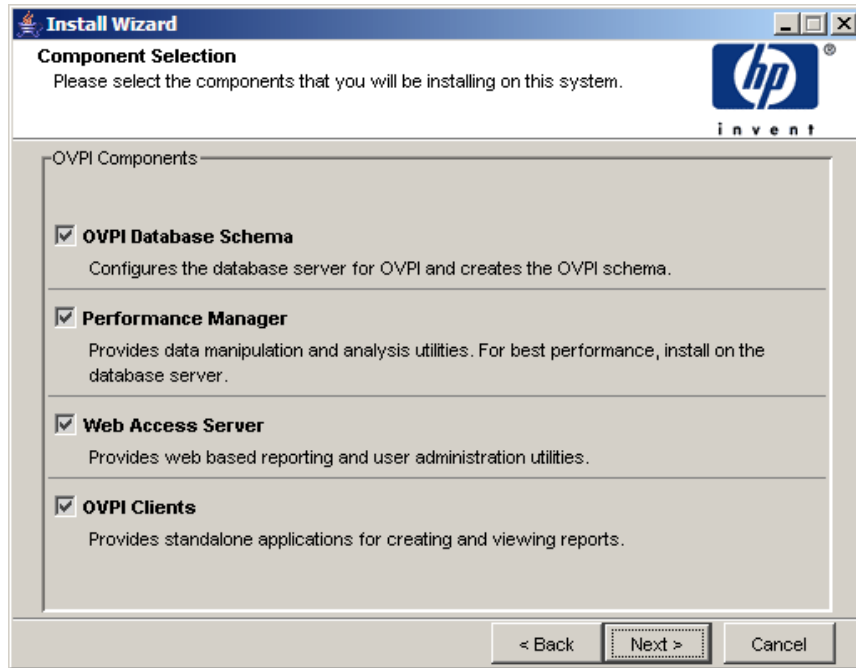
Install Wizard

Component Selection
Please select the components that you will be installing on this system.

hp ®
invent

OVPI Components

☑ OVPI Database Schema
Configures the database server for OVPI and creates the OVPI schema.

☑ Performance Manager
Provides data manipulation and analysis utilities. For best performance, install on the database server.

☑ Web Access Server
Provides web based reporting and user administration utilities.

☑ OVPI Clients
Provides standalone applications for creating and viewing reports.

< Back
Next >
Cancel